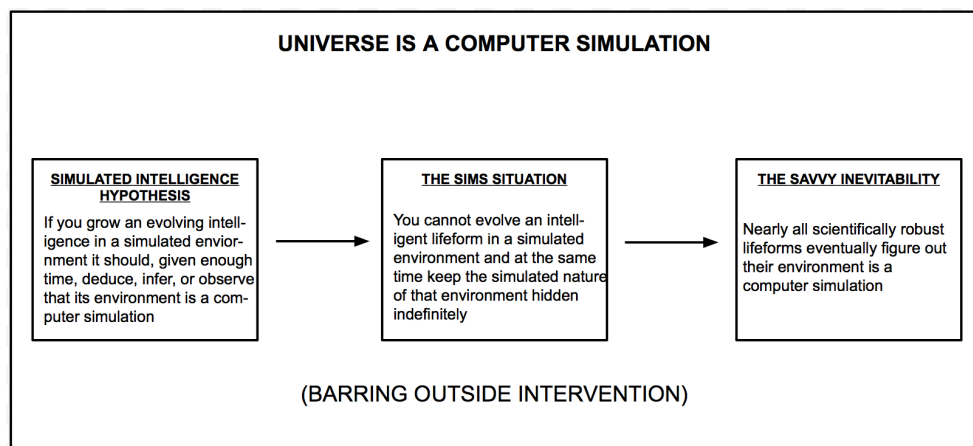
UNIVERSE IS A COMPUTER SIMULATION

SIMULATED INTELLIGENCE HYPOTHESIS

If you grow an evolving intelligence in a simulated enviornment it should, given enough time, deduce, infer, or observe that its environment is a computer simulation

THE SIMS SITUATION

You cannot evolve an intelligent lifeform in a simulated environment and at the same time keep the simulated nature of that environment hidden indefinitely

THE SAVVY INEVITABILITY

Nearly all scientifically robust lifeforms eventually figure out their environment is a computer simulation

(BARRING OUTSIDE INTERVENTION)